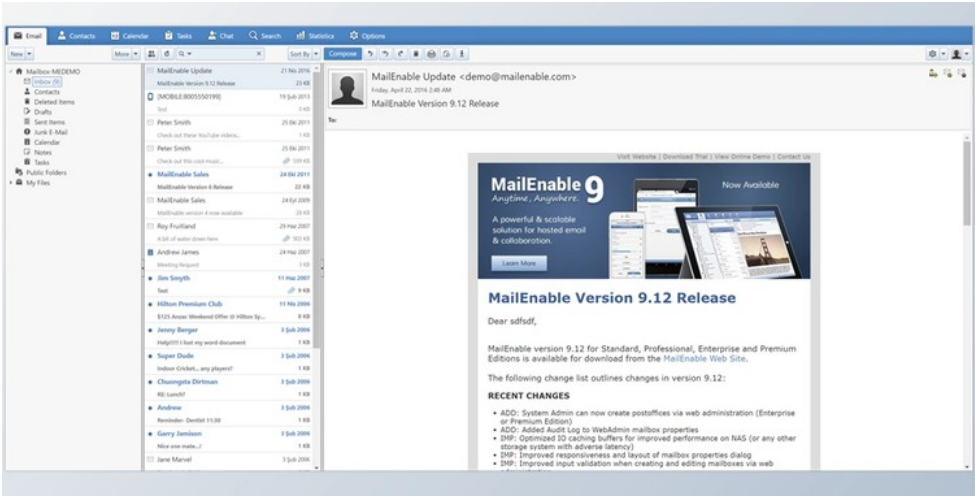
Email Contacts Calendar Tasks Chat Search Statistics Options

New More Sort By Compose

Mailbox-MEDEMO
Inbox (6)
Contacts
Deleted Items
Drafts
Sent Items
Junk E-Mail
Calendar
Notes
Tasks
Public Folders
My Files

MailEnable Update 21 Nov 2016
MailEnable Version 9.12 Release 23 KB
[MOBILE:8005550199] 19 Sub 2013
Test 3 KB
Peter Smith 25 Oki 2011
Check out these YouTube videos... 1 KB
Peter Smith 25 Oki 2011
Check out this cool music... 109 KB
MailEnable Sales 24 Oki 2011
MailEnable Version 6 Release 22 KB
MailEnable Sales 24 Eyl 2009
MailEnable version 4 now available 23 KB
Roy Fruitland 29 Mar 2007
A bit of water down here 163 KB
Andrew James 24 Mar 2007
Meeting Request 1 KB
Jim Smyth 11 Mar 2007
Test 9 KB
Hilton Premium Club 11 Mar 2006
$125 Anzac Weekend Offer @ Hilton Sy... 8 KB
Jenny Berger 3 Sub 2006
Help!!!! I lost my word document 1 KB
Super Dude 3 Sub 2006
Indoor Cricket... any players? 1 KB
Chuongeta Dirtman 3 Sub 2006
RE: Lunch? 1 KB
Andrew 3 Sub 2006
Reminder- Dentist 11:30 1 KB
Garry Jamison 3 Sub 2006
Nice one mate...! 1 KB
Jane Marvel 3 Sub 2006

MailEnable Update <demo@mailenable.com>
Friday, April 22, 2016 2:49 AM
MailEnable Version 9.12 Release
To:

Visit Website | Download Trial | View Online Demo | Contact Us

MailEnable 9
Anytime, Anywhere.
Now Available
A powerful & scalable solution for hosted email & collaboration.
Learn More

MailEnable Version 9.12 Release

Dear sdfsdf,

MailEnable version 9.12 for Standard, Professional, Enterprise and Premium Editions is available for download from the MailEnable Web Site.

The following change list outlines changes in version 9.12:

RECENT CHANGES

• ADD: System Admin can now create postoffices via web administration (Enterprise or Premium Edition)
• ADD: Added Audit Log to WebAdmin mailbox properties
• IMP: Optimized IO caching buffers for improved performance on NAS (or any other storage system with adverse latency)
• IMP: Improved responsiveness and layout of mailbox properties dialog
• IMP: Improved input validation when creating and editing mailboxes via web